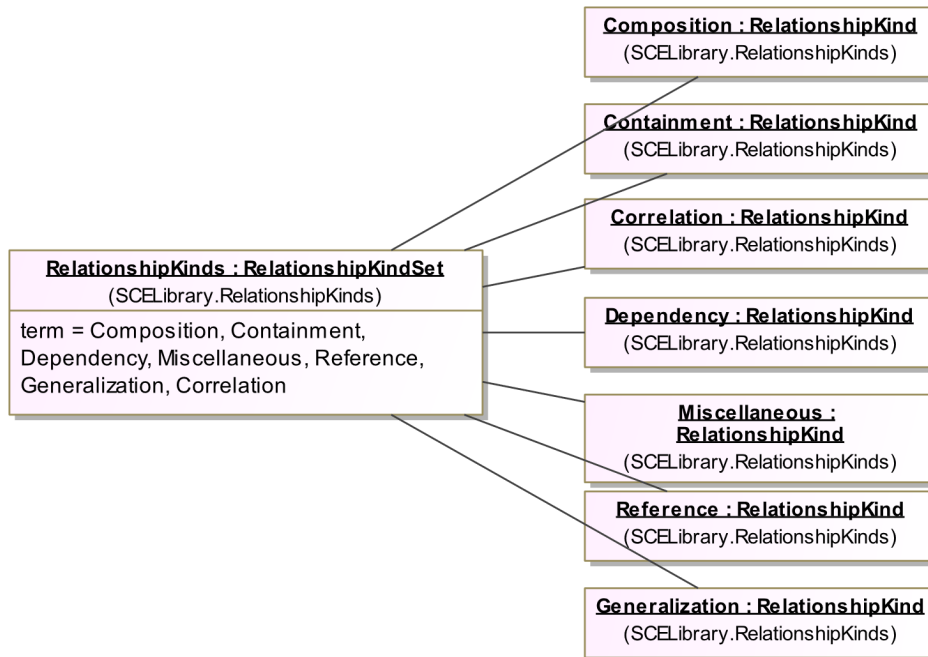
Composition : RelationshipKind
(SCELibrary.RelationshipKinds)

Containment : RelationshipKind
(SCELibrary.RelationshipKinds)

Correlation : RelationshipKind
(SCELibrary.RelationshipKinds)

RelationshipKinds : RelationshipKindSet
(SCELibrary.RelationshipKinds)

term = Composition, Containment, Dependency, Miscellaneous, Reference, Generalization, Correlation

Dependency : RelationshipKind
(SCELibrary.RelationshipKinds)

Miscellaneous : RelationshipKind
(SCELibrary.RelationshipKinds)

Reference : RelationshipKind
(SCELibrary.RelationshipKinds)

Generalization : RelationshipKind
(SCELibrary.RelationshipKinds)